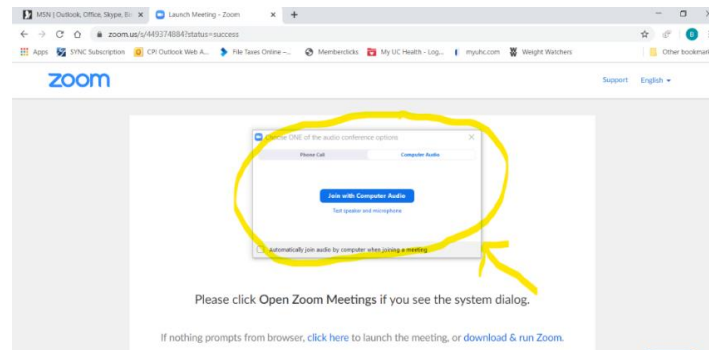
MSN | Outlook, Office, Skype, Bi ×
Launch Meeting - Zoom ×
+

zoom.us/s/449374884?status=success

Apps SYNC Subscription CPI Outlook Web A... File Taxes Online -... Memberclicks My UC Health - Log... myuhc.com Weight Watchers Other bookmar

zoom
Support English

Choose ONE of the audio conference options
Phone Call
Computer Audio
Join with Computer Audio
Test speaker and microphone
Automatically join audio by computer when joining a meeting

Please click Open Zoom Meetings if you see the system dialog.

If nothing prompts from browser, click here to launch the meeting, or download & run Zoom.